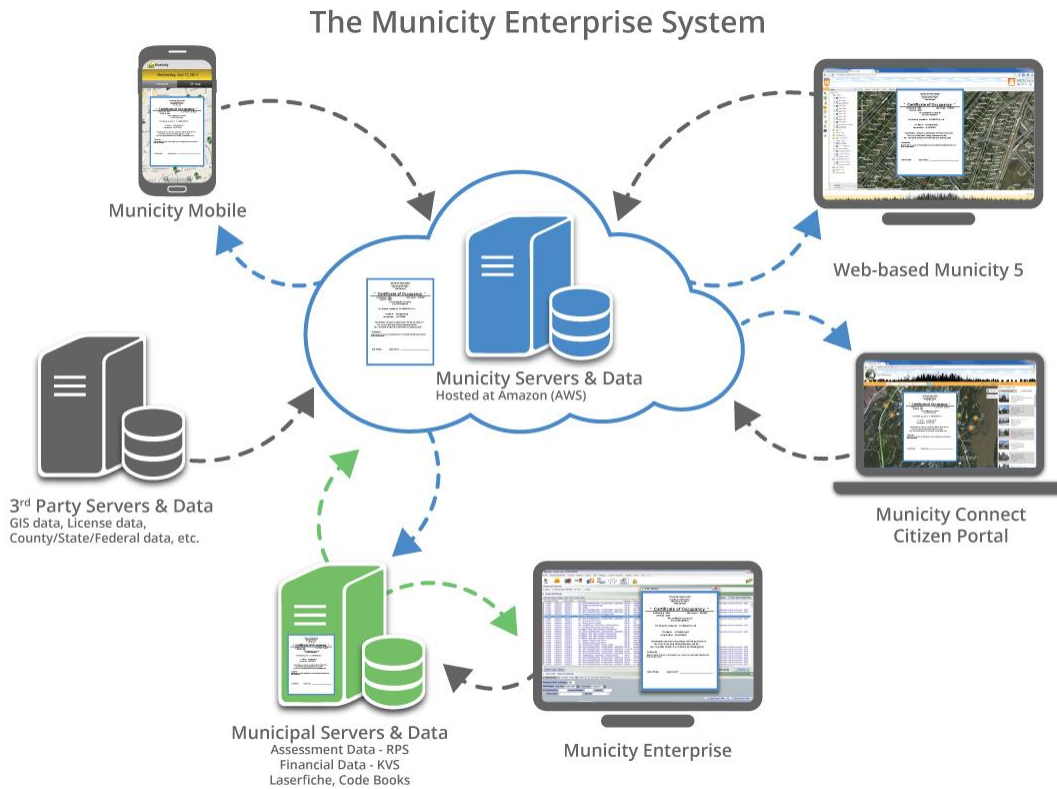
The Municity Enterprise System

Municity Mobile

Web-based Municity 5

Municity Servers & Data
Hosted at Amazon (AWS)

3$^{rd}$ Party Servers & Data
GIS data, License data,
County/State/Federal data, etc.

Municity Connect
Citizen Portal

Municipal Servers & Data
Assessment Data - RPS
Financial Data - KVS
Laserfiche, Code Books

Municity Enterprise